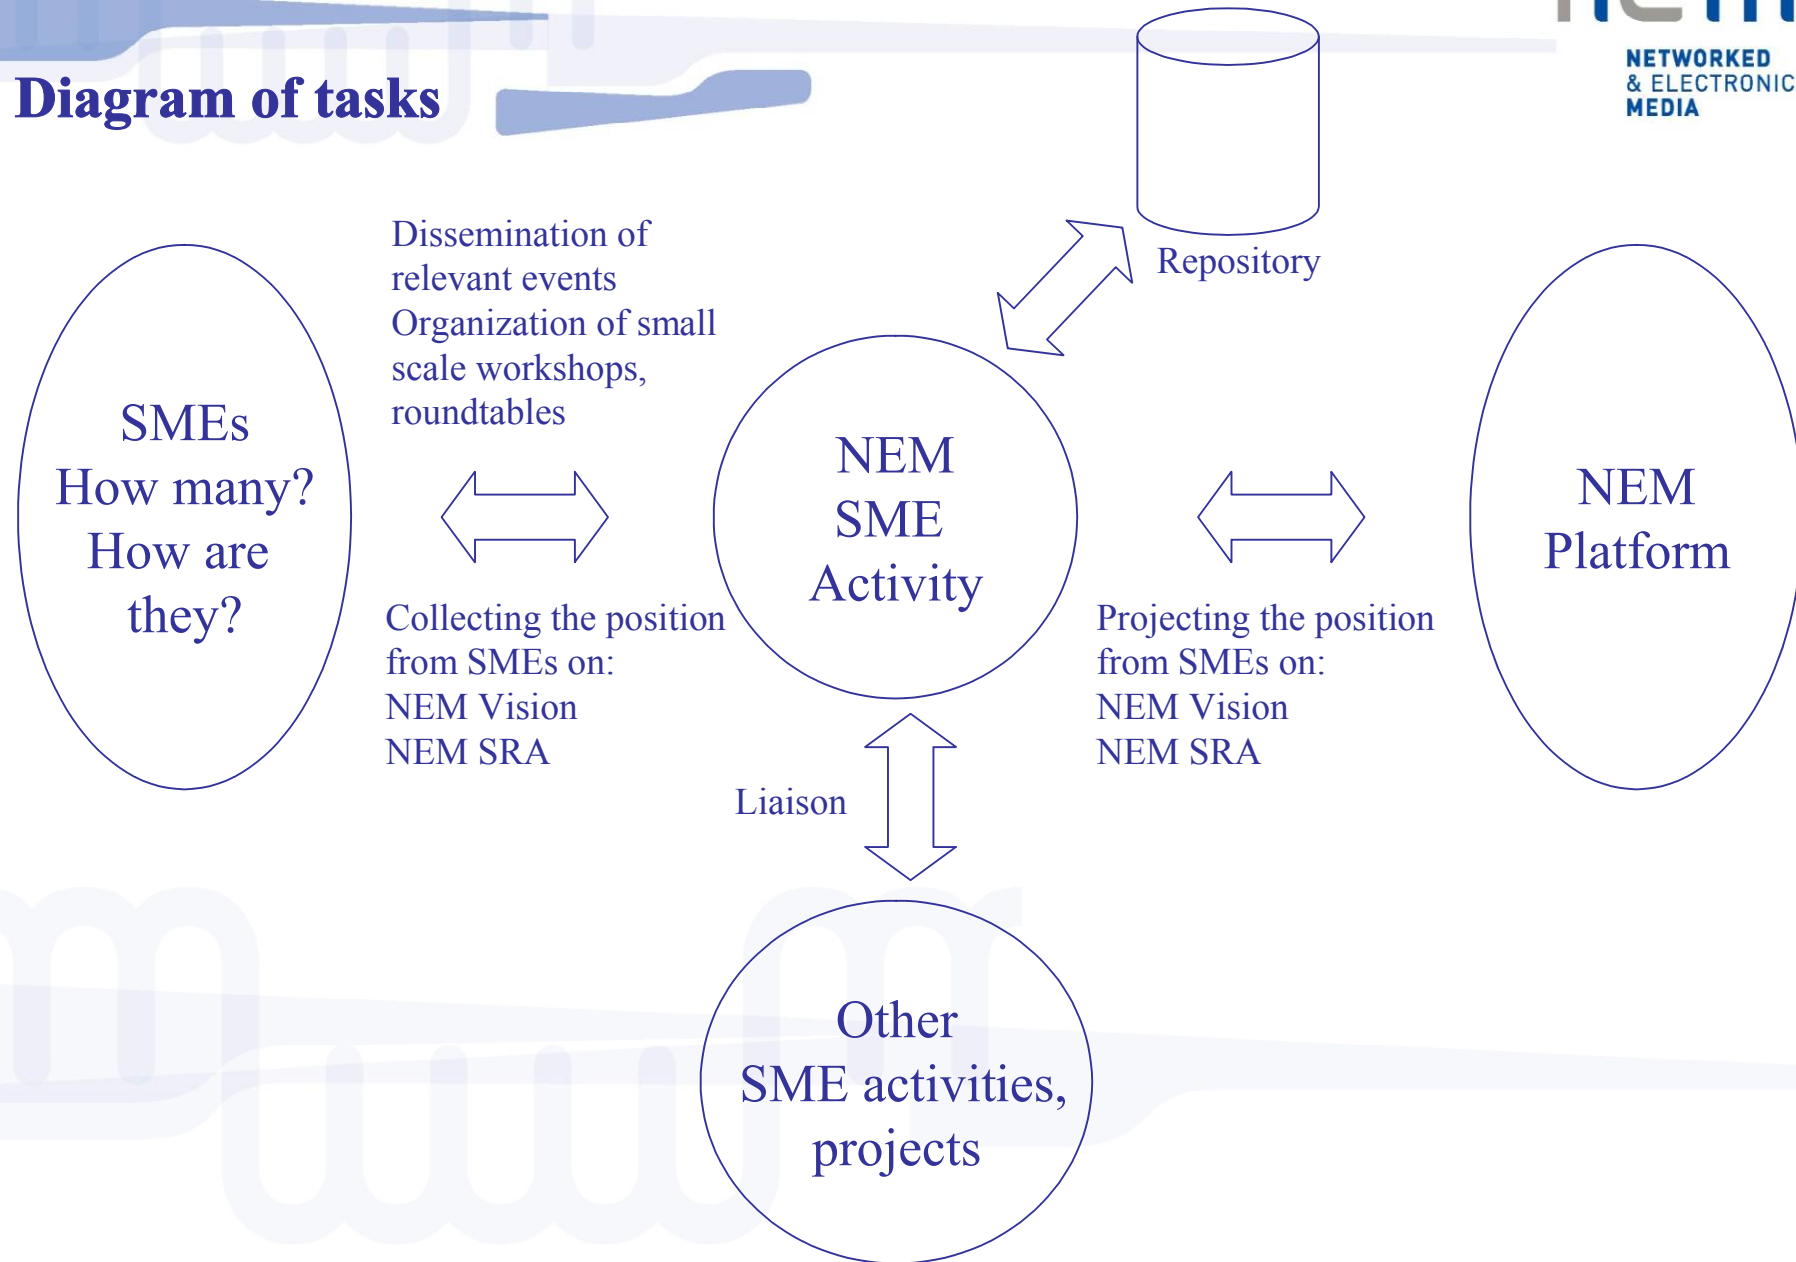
Diagram of tasks

NETWORKED & ELECTRONIC MEDIA

Repository

Dissemination of relevant events
Organization of small scale workshops, roundtables

SMEs
How many?
How are they?

NEM
SME
Activity

NEM
Platform

Collecting the position from SMEs on:
NEM Vision
NEM SRA

Projecting the position from SMEs on:
NEM Vision
NEM SRA

Liaison

Other
SME activities,
projects